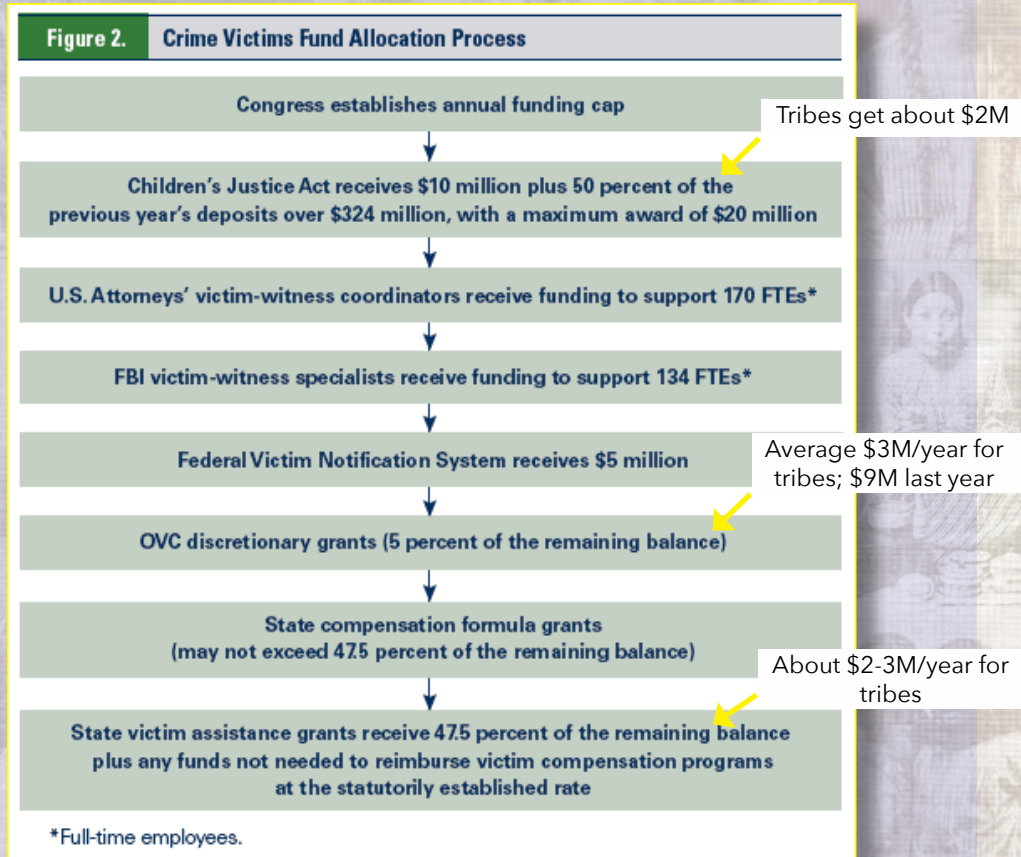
Figure 2. Crime Victims Fund Allocation Process

Congress establishes annual funding cap

Tribes get about $2M

Children's Justice Act receives $10 million plus 50 percent of the previous year's deposits over $324 million, with a maximum award of $20 million

U.S. Attorneys' victim-witness coordinators receive funding to support 170 FTEs*

FBI victim-witness specialists receive funding to support 134 FTEs*

Federal Victim Notification System receives $5 million

Average $3M/year for tribes; $9M last year

OVC discretionary grants (5 percent of the remaining balance)

State compensation formula grants (may not exceed 47.5 percent of the remaining balance)

About $2-3M/year for tribes

State victim assistance grants receive 47.5 percent of the remaining balance plus any funds not needed to reimburse victim compensation programs at the statutorily established rate

*Full-time employees.